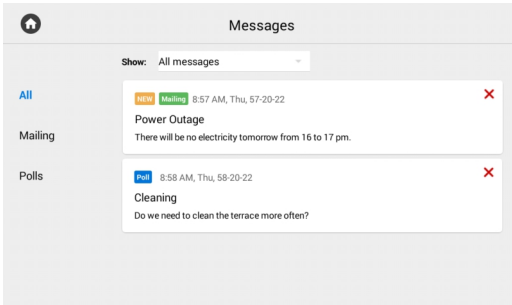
Messages

Show: All messages

All

Mailing

Polls

NEW Mailing 8:57 AM, Thu, 57-20-22

Power Outage

There will be no electricity tomorrow from 16 to 17 pm.

Poll 8:58 AM, Thu, 58-20-22

Cleaning

Do we need to clean the terrace more often?